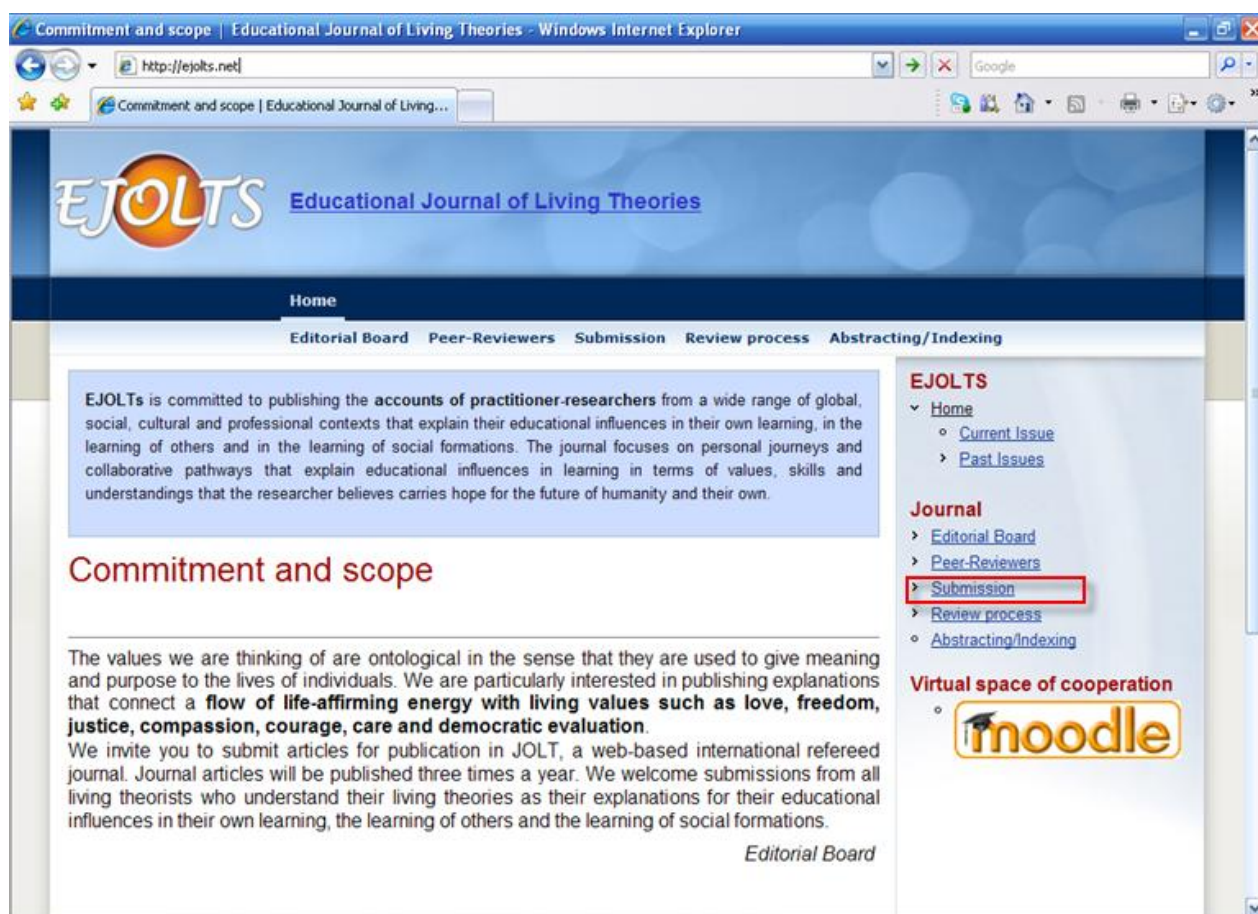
Commitment and scope | Educational Journal of Living Theories - Windows Internet Explorer

http://ejolts.net

Google

Commitment and scope | Educational Journal of Living...

EJOLTS

Educational Journal of Living Theories

Home

Editorial Board Peer-Reviewers Submission Review process Abstracting/Indexing

EJOLTs is committed to publishing the accounts of practitioner-researchers from a wide range of global, social, cultural and professional contexts that explain their educational influences in their own learning, in the learning of others and in the learning of social formations. The journal focuses on personal journeys and collaborative pathways that explain educational influences in learning in terms of values, skills and understandings that the researcher believes carries hope for the future of humanity and their own.

Commitment and scope

The values we are thinking of are ontological in the sense that they are used to give meaning and purpose to the lives of individuals. We are particularly interested in publishing explanations that connect a flow of life-affirming energy with living values such as love, freedom, justice, compassion, courage, care and democratic evaluation.
We invite you to submit articles for publication in JOLT, a web-based international refereed journal. Journal articles will be published three times a year. We welcome submissions from all living theorists who understand their living theories as their explanations for their educational influences in their own learning, the learning of others and the learning of social formations.

Editorial Board

EJOLTS
Home
Current Issue
Past Issues

Journal
Editorial Board
Peer-Reviewers
Submission
Review process
Abstracting/Indexing

Virtual space of cooperation
moodle